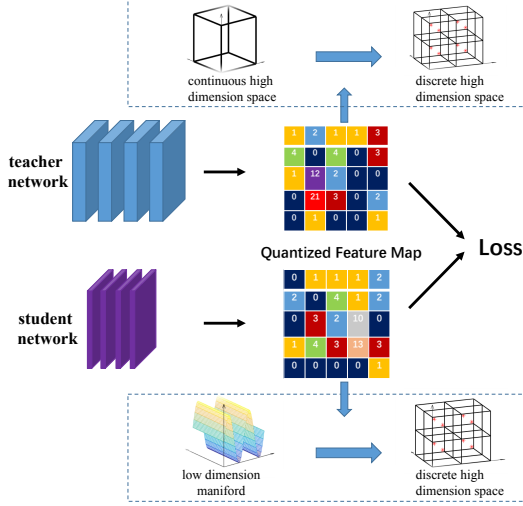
continuous high dimension space

discrete high dimension space

teacher network

| 1 | 2 | 1 | 1 | 3 |
|---|---|---|---|---|
| 4 | 0 | 4 | 0 | 3 |
| 1 | 12 | 2 | 0 | 0 |
| 0 | 21 | 3 | 0 | 2 |
| 0 | 1 | 0 | 0 | 1 |

Quantized Feature Map

Loss

student network

| 0 | 1 | 1 | 1 | 2 |
|---|---|---|---|---|
| 2 | 0 | 4 | 1 | 2 |
| 0 | 3 | 2 | 10 | 0 |
| 1 | 4 | 3 | 13 | 3 |
| 0 | 0 | 0 | 0 | 1 |

low dimension maniford

discrete high dimension space